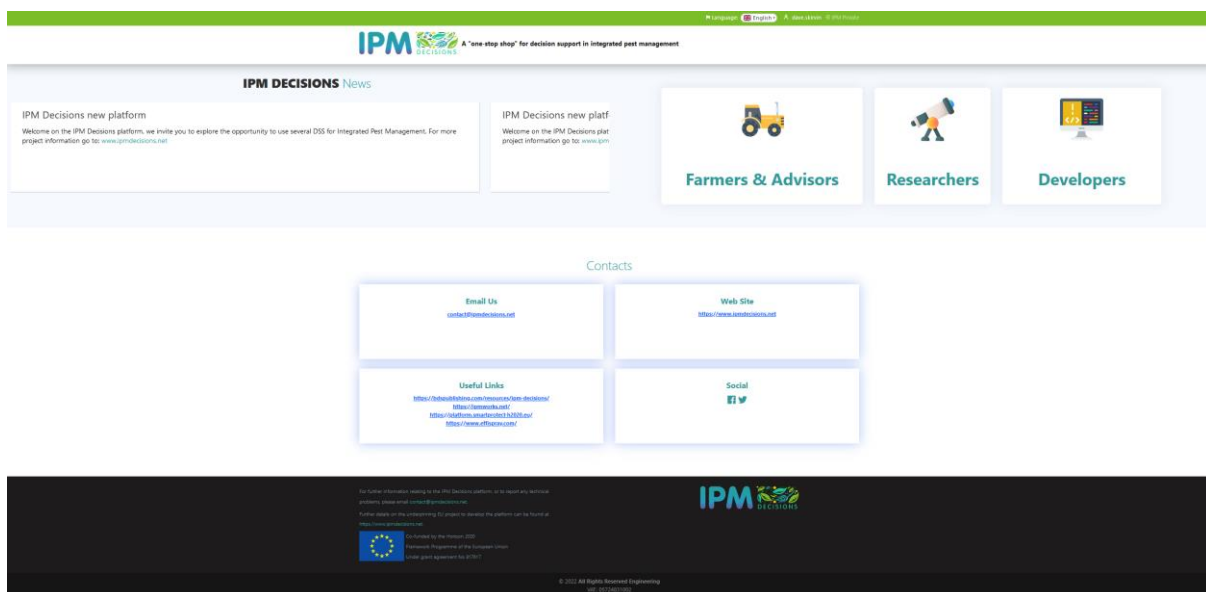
Language: English | dave.admin | IPM Private

IPM DECISIONS A "one-stop shop" for decision support in integrated pest management

IPM DECISIONS News

IPM Decisions new platform

Welcome on the IPM Decisions platform, we invite you to explore the opportunity to use several DSS for Integrated Pest Management. For more project information go to: www.ipmdecisions.net

IPM Decisions new platf

Welcome on the IPM Decisions plat project information go to: www.ipm

Farmers & Advisors

Researchers

Developers

Contacts

Email Us

contact@ipmdecisions.net

Web Site

https://www.ipmdecisions.net

Useful Links

https://bdspublishing.com/resources/ipm-decisions/
https://ipmworks.net/
https://platform.smartprotect-h2020.eu/
https://www.effispray.com/

Social

For further information relating to the IPM Decisions platform, or to report any technical problems, please email contact@ipmdecisions.net

Further details on the underpinning EU project to develop the platform can be found at https://www.ipmdecisions.net

Co-funded by the Horizon 2020 Framework Programme of the European Union under grant agreement No 817617

IPM DECISIONS

© 2022 All Rights Reserved Engineering

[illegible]